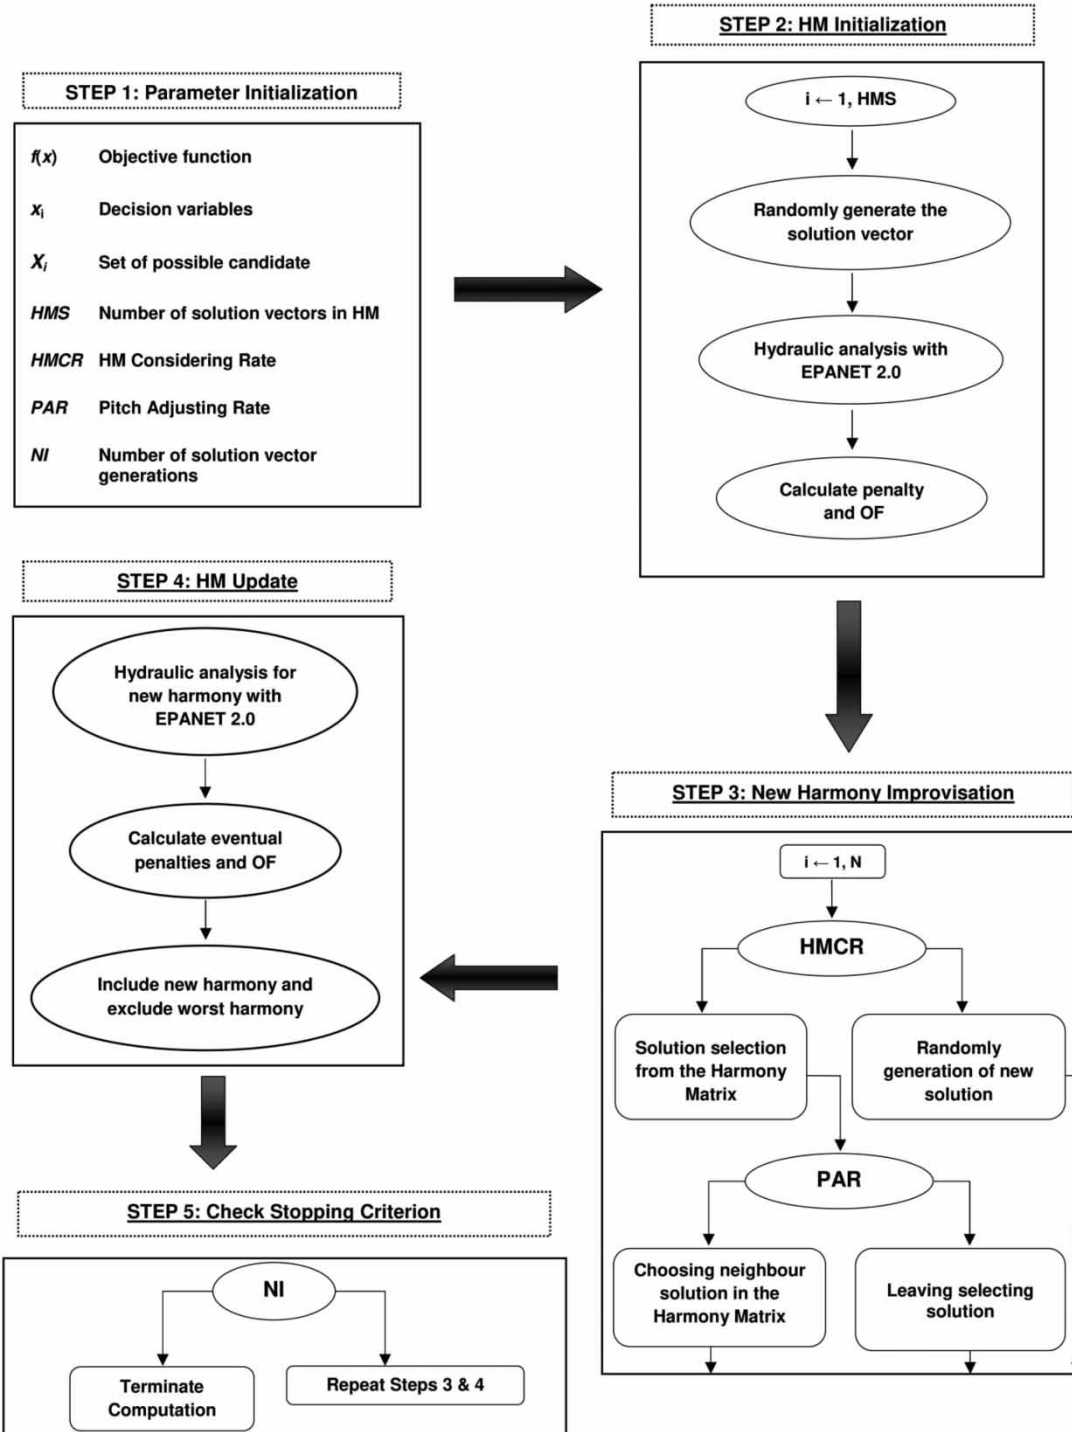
STEP 1: Parameter Initialization

| | |
|---|---|
| $f(x)$ | Objective function |
| $x_i$ | Decision variables |
| $X_i$ | Set of possible candidate |
| *HMS* | Number of solution vectors in HM |
| *HMCR* | HM Considering Rate |
| *PAR* | Pitch Adjusting Rate |
| *NI* | Number of solution vector generations |

STEP 2: HM Initialization

i ← 1, HMS

Randomly generate the solution vector

Hydraulic analysis with EPANET 2.0

Calculate penalty and OF

STEP 3: New Harmony Improvisation

i ← 1, N

HMCR

Solution selection from the Harmony Matrix

Randomly generation of new solution

PAR

Choosing neighbour solution in the Harmony Matrix

Leaving selecting solution

STEP 4: HM Update

Hydraulic analysis for new harmony with EPANET 2.0

Calculate eventual penalties and OF

Include new harmony and exclude worst harmony

STEP 5: Check Stopping Criterion

NI

Terminate Computation

Repeat Steps 3 & 4